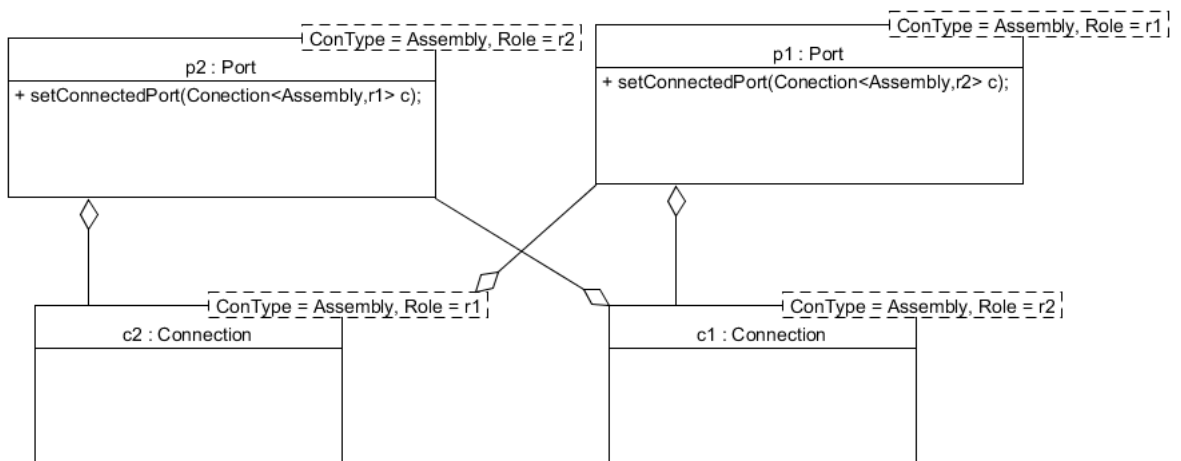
ConType = Assembly, Role = r2

p2 : Port

+ setConnectedPort(Conection<Assembly,r1> c);

ConType = Assembly, Role = r1

p1 : Port

+ setConnectedPort(Conection<Assembly,r2> c);

ConType = Assembly, Role = r1

c2 : Connection

ConType = Assembly, Role = r2

c1 : Connection